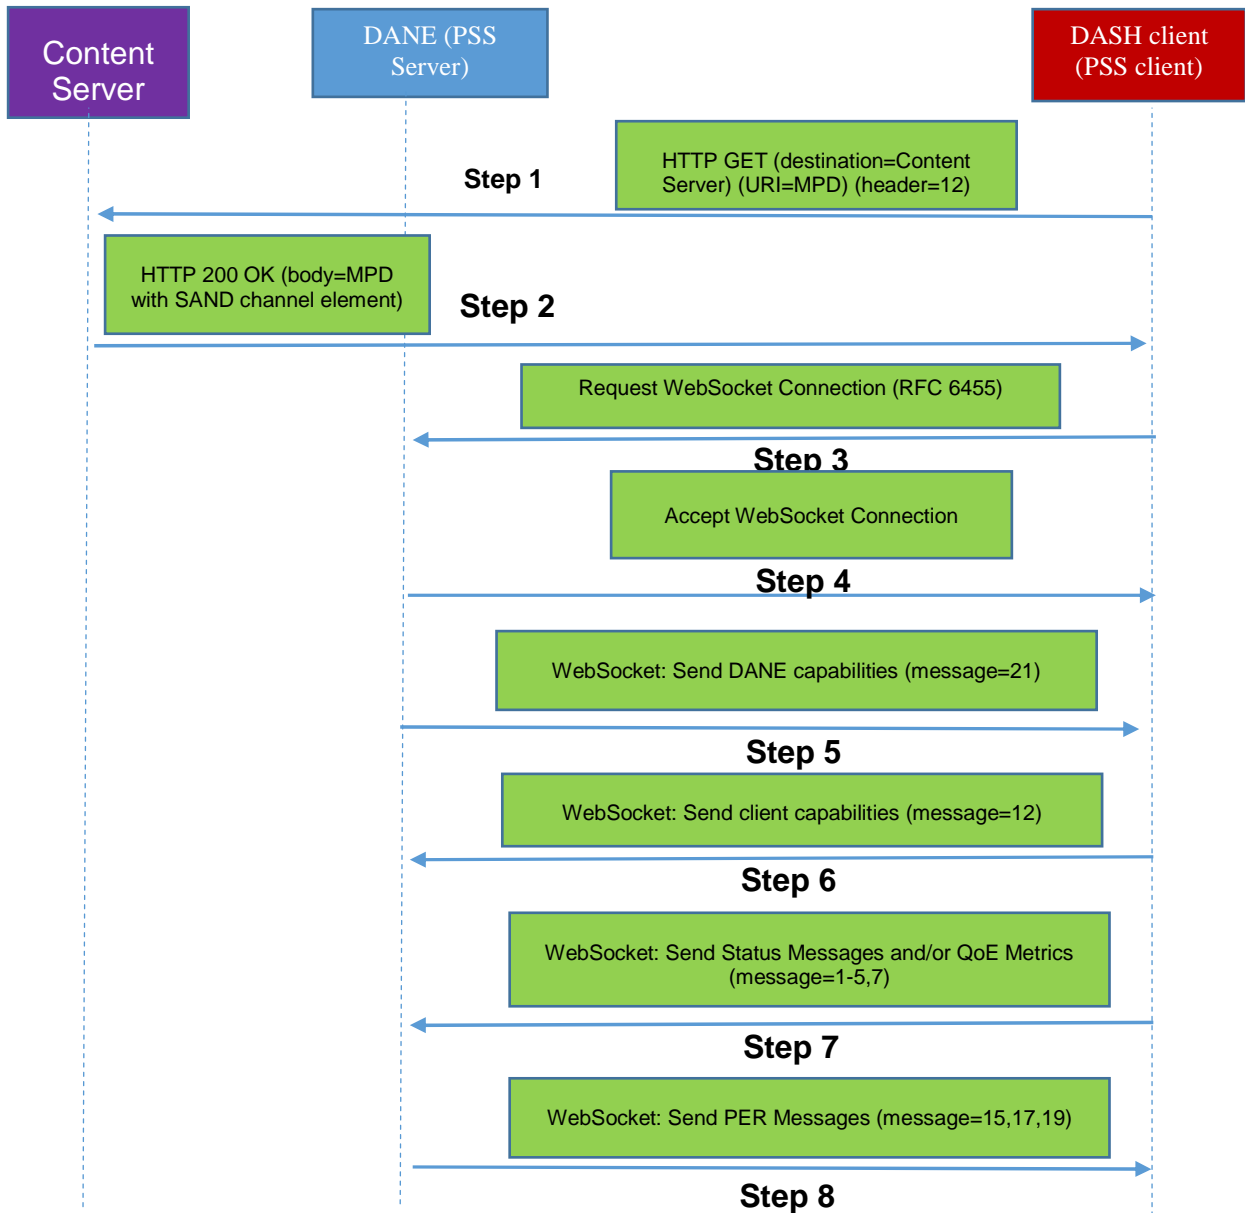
Content Server

DANE (PSS Server)

DASH client (PSS client)

Step 1

HTTP GET (destination=Content Server) (URI=MPD) (header=12)

HTTP 200 OK (body=MPD with SAND channel element)

Step 2

Request WebSocket Connection (RFC 6455)

Step 3

Accept WebSocket Connection

Step 4

WebSocket: Send DANE capabilities (message=21)

Step 5

WebSocket: Send client capabilities (message=12)

Step 6

WebSocket: Send Status Messages and/or QoE Metrics (message=1-5,7)

Step 7

WebSocket: Send PER Messages (message=15,17,19)

Step 8